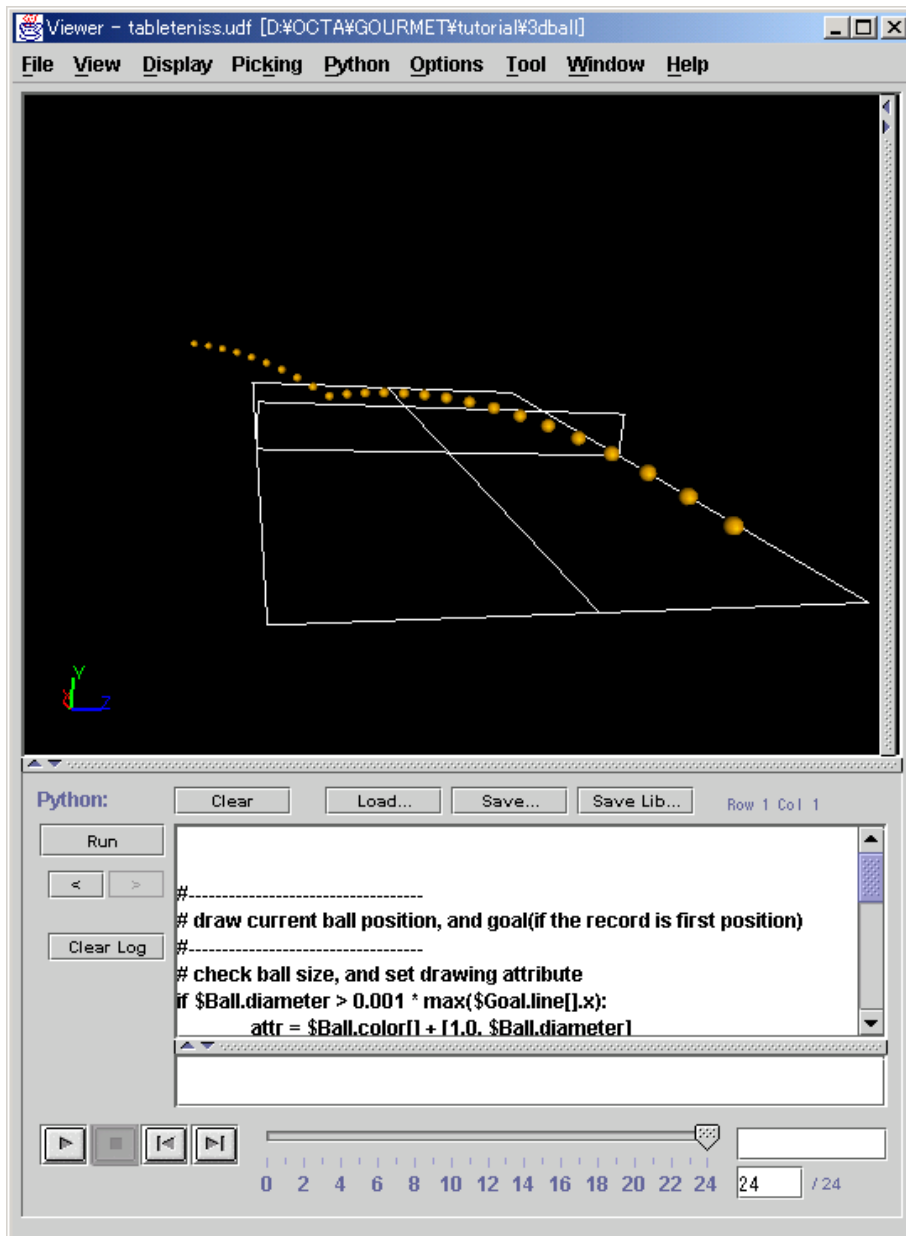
Viewer - tableteniss.udf [D:¥OCTA¥GOURMET¥tutorial¥3dball]

File View Display Picking Python Options Tool Window Help

Y
Z

Python: Clear Load... Save... Save Lib... Row 1 Col 1

Run

< >

Clear Log

#-----------------------------------
# draw current ball position, and goal(if the record is first position)
#-----------------------------------
# check ball size, and set drawing attribute
if \$Ball.diameter > 0.001 * max(\$Goal.line[].x):
attr = \$Ball.color[] + [1.0, \$Ball.diameter]

0 2 4 6 8 10 12 14 16 18 20 22 24

24 / 24